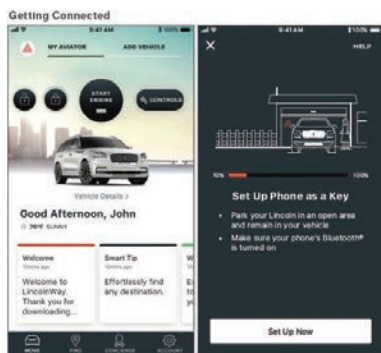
Getting Connected

9:41 AM 100%

MY AVIATOR ADD VEHICLE

START ENGINE

CONTROLS

Vehicle Details >

Good Afternoon, John

76°F SUNNY

Welcome

Welcome to LincolnWay. Thank you for downloading...

Smart Tip

Effortlessly find any destination.

HOME FIND CONCIERGE ACCOUNT

9:41 AM 100%

HELP

10% 100%

Set Up Phone as a Key

• Park your Lincoln in an open area and remain in your vehicle

• Make sure your phone's Bluetooth® is turned on

Set Up Now